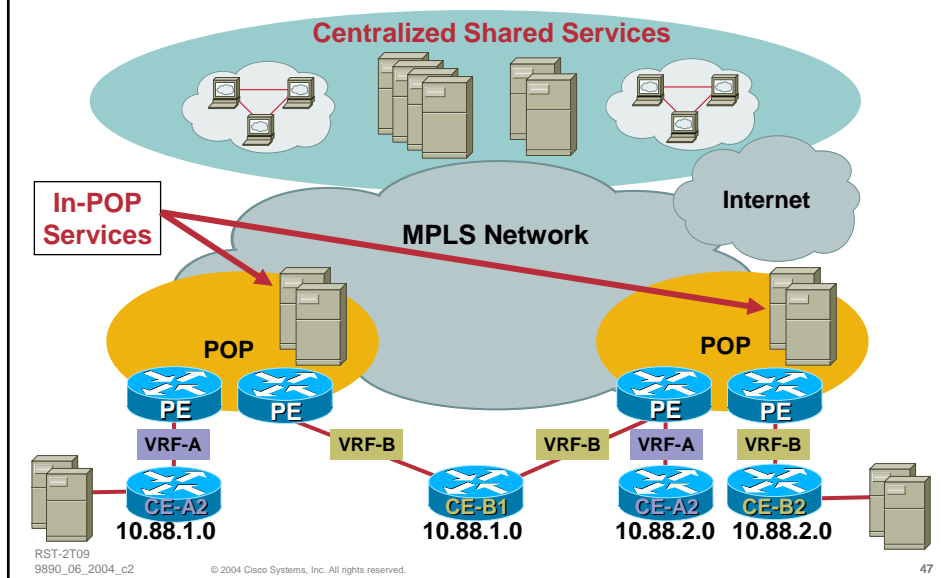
Centralized Shared Services

Internet

In-POP Services

MPLS Network

POP

POP

PE

PE

PE

PE

VRF-A

VRF-B

VRF-B

VRF-A

VRF-B

CE-A2

CE-B1

CE-A2

CE-B2

10.88.1.0

10.88.1.0

10.88.2.0

10.88.2.0

RST-2T09
9890_06_2004_c2

© 2004 Cisco Systems, Inc. All rights reserved.

47